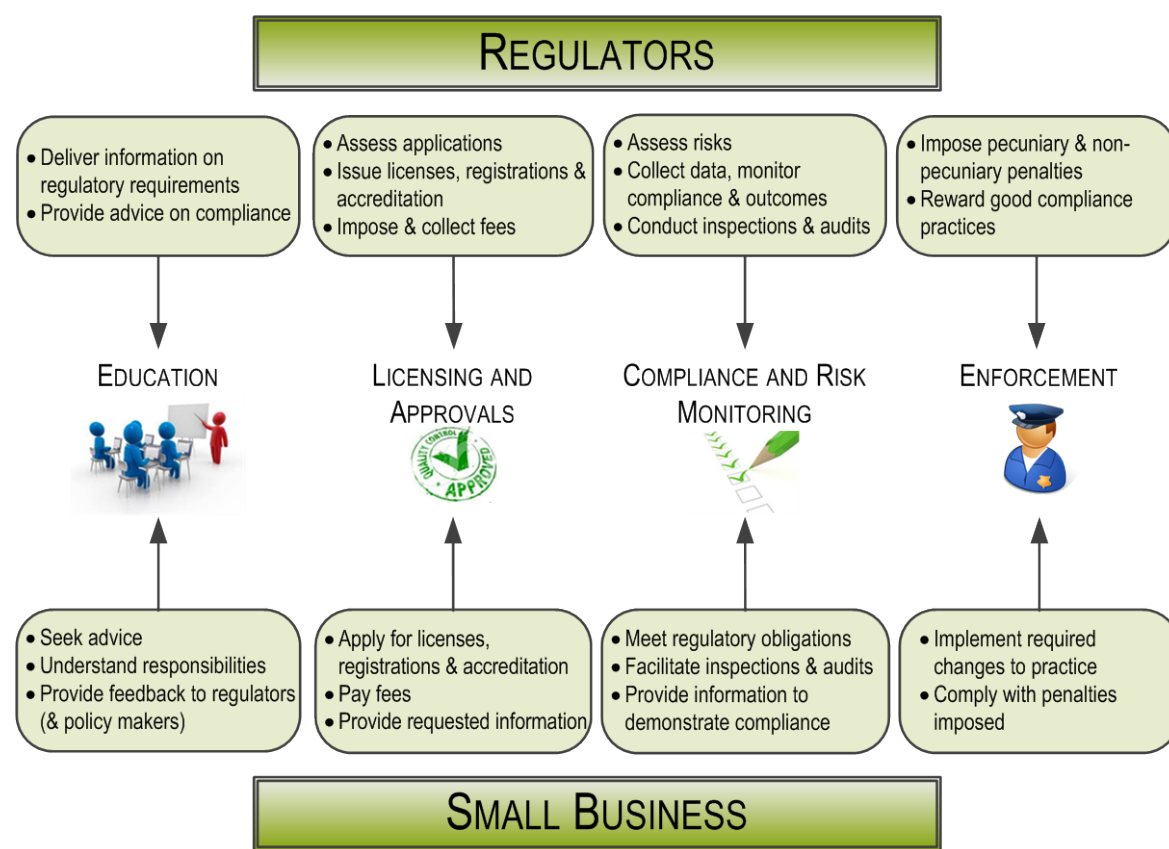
REGULATORS

• Deliver information on regulatory requirements
• Provide advice on compliance

• Assess applications
• Issue licenses, registrations & accreditation
• Impose & collect fees

• Assess risks
• Collect data, monitor compliance & outcomes
• Conduct inspections & audits

• Impose pecuniary & non-pecuniary penalties
• Reward good compliance practices

EDUCATION

LICENSING AND APPROVALS

QUALITY CONTROL APPROVED

COMPLIANCE AND RISK MONITORING

ENFORCEMENT

• Seek advice
• Understand responsibilities
• Provide feedback to regulators (& policy makers)

• Apply for licenses, registrations & accreditation
• Pay fees
• Provide requested information

• Meet regulatory obligations
• Facilitate inspections & audits
• Provide information to demonstrate compliance

• Implement required changes to practice
• Comply with penalties imposed

SMALL BUSINESS